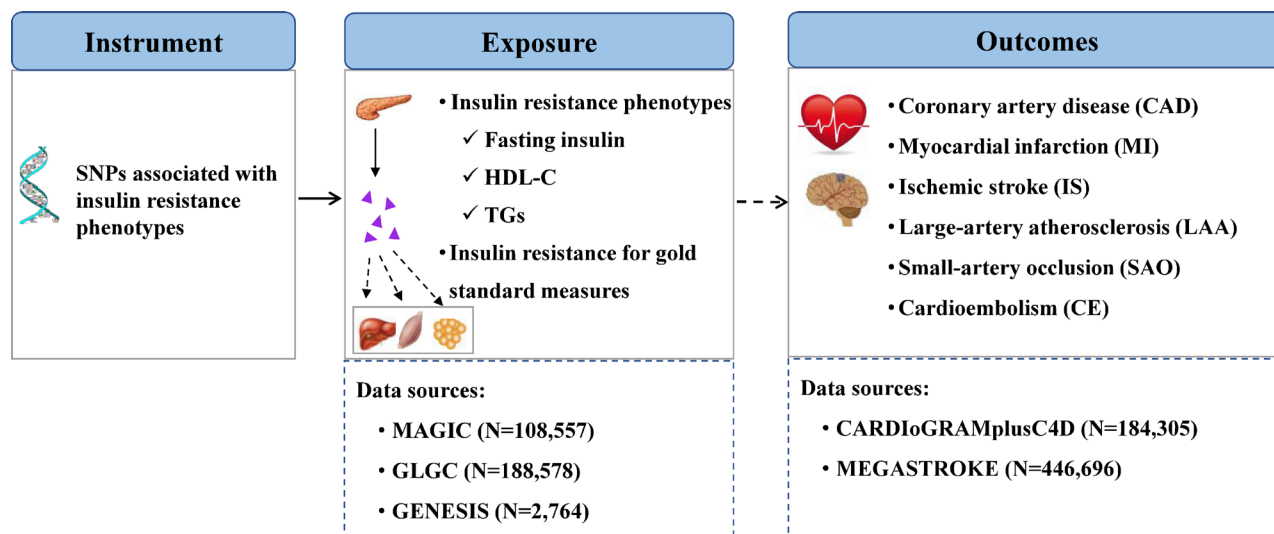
Instrument

SNPs associated with insulin resistance phenotypes

Exposure

• Insulin resistance phenotypes
✓ Fasting insulin
✓ HDL-C
✓ TGs
• Insulin resistance for gold standard measures

Data sources:
• MAGIC (N=108,557)
• GLGC (N=188,578)
• GENESIS (N=2,764)

Outcomes

• Coronary artery disease (CAD)
• Myocardial infarction (MI)
• Ischemic stroke (IS)
• Large-artery atherosclerosis (LAA)
• Small-artery occlusion (SAO)
• Cardioembolism (CE)

Data sources:
• CARDIoGRAMplusC4D (N=184,305)
• MEGASTROKE (N=446,696)